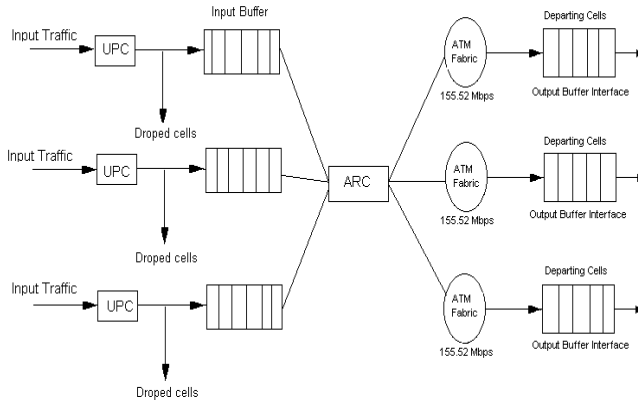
Input Buffer

Input Traffic
UPC
Droped cells

Input Traffic
UPC
Droped cells

Input Traffic
UPC
Droped cells

ARC

ATM Fabric
155.52 Mbps
Departing Cells
Output Buffer Interface

ATM Fabric
155.52 Mbps
Departing Cells
Output Buffer Interface

ATM Fabric
155.52 Mbps
Departing Cells
Output Buffer Interface